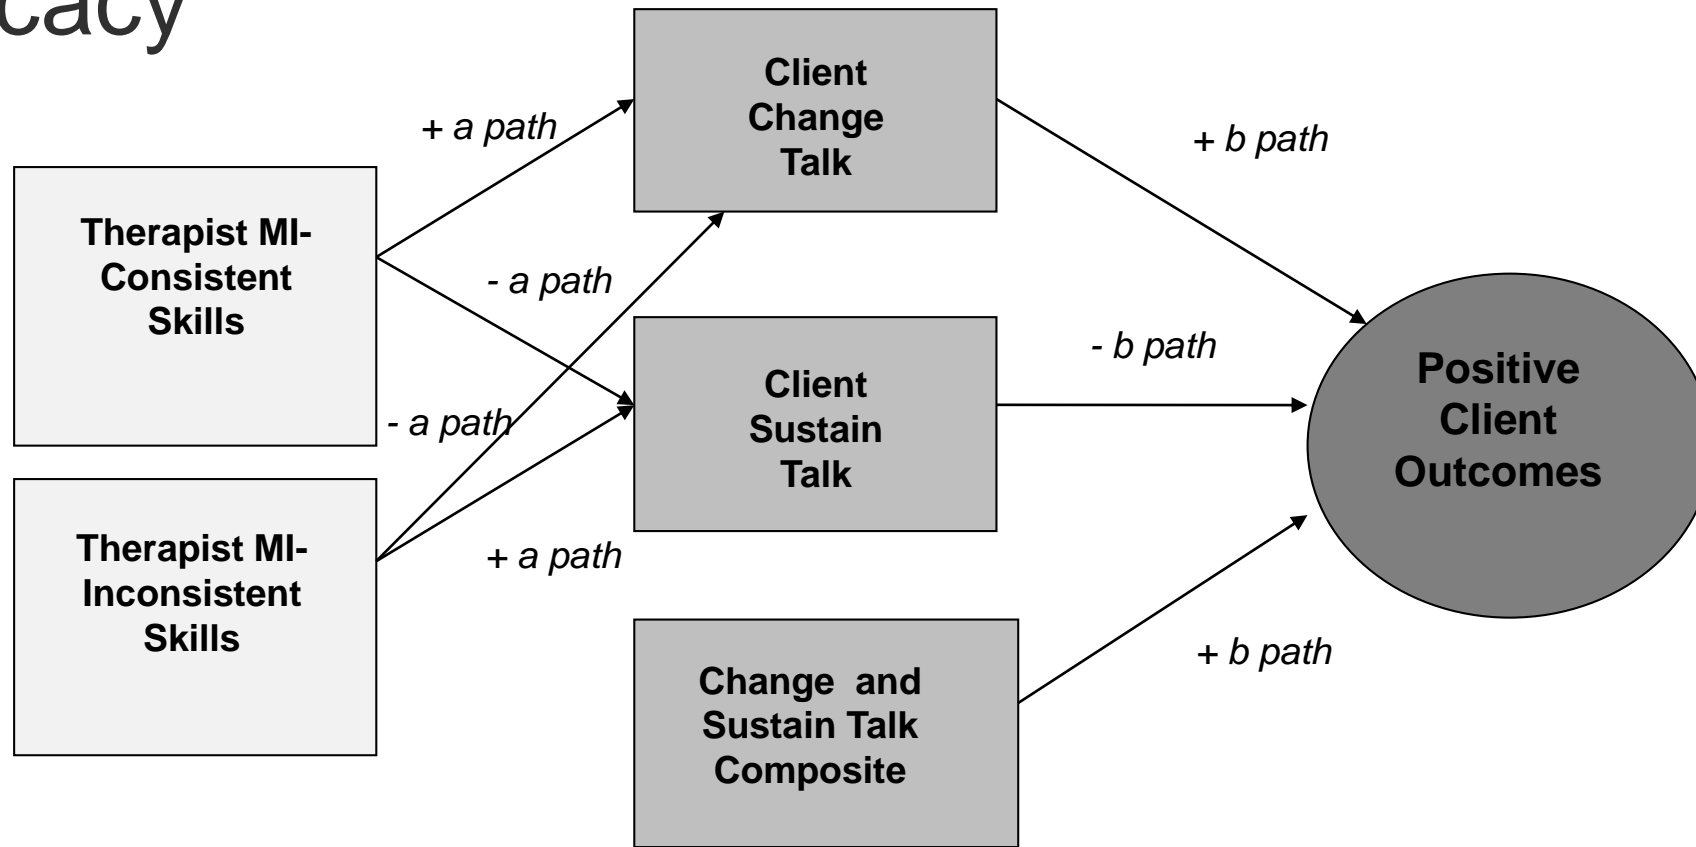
cacy

Client Change Talk

+ a path

+ b path

Therapist MI-Consistent Skills

- a path

- b path

Client Sustain Talk

Positive Client Outcomes

- a path

Therapist MI-Inconsistent Skills

+ a path

+ b path

Change and Sustain Talk Composite